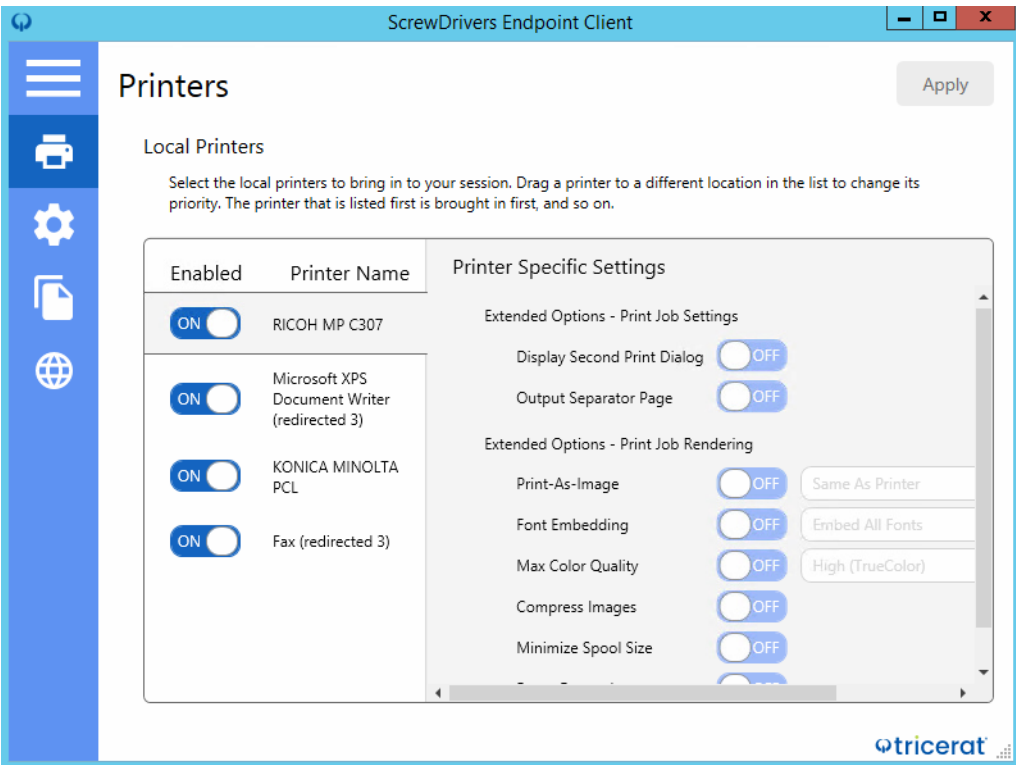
ScrewDrivers Endpoint Client

Printers

Apply

Local Printers

Select the local printers to bring in to your session. Drag a printer to a different location in the list to change its priority. The printer that is listed first is brought in first, and so on.

| Enabled | Printer Name |
|---|---|
| ON | RICOH MP C307 |
| ON | Microsoft XPS Document Writer (redirected 3) |
| ON | KONICA MINOLTA PCL |
| ON | Fax (redirected 3) |

Printer Specific Settings

Extended Options - Print Job Settings

Display Second Print Dialog OFF

Output Separator Page OFF

Extended Options - Print Job Rendering

Print-As-Image OFF Same As Printer

Font Embedding OFF Embed All Fonts

Max Color Quality OFF High (TrueColor)

Compress Images OFF

Minimize Spool Size OFF

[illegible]

tricerat